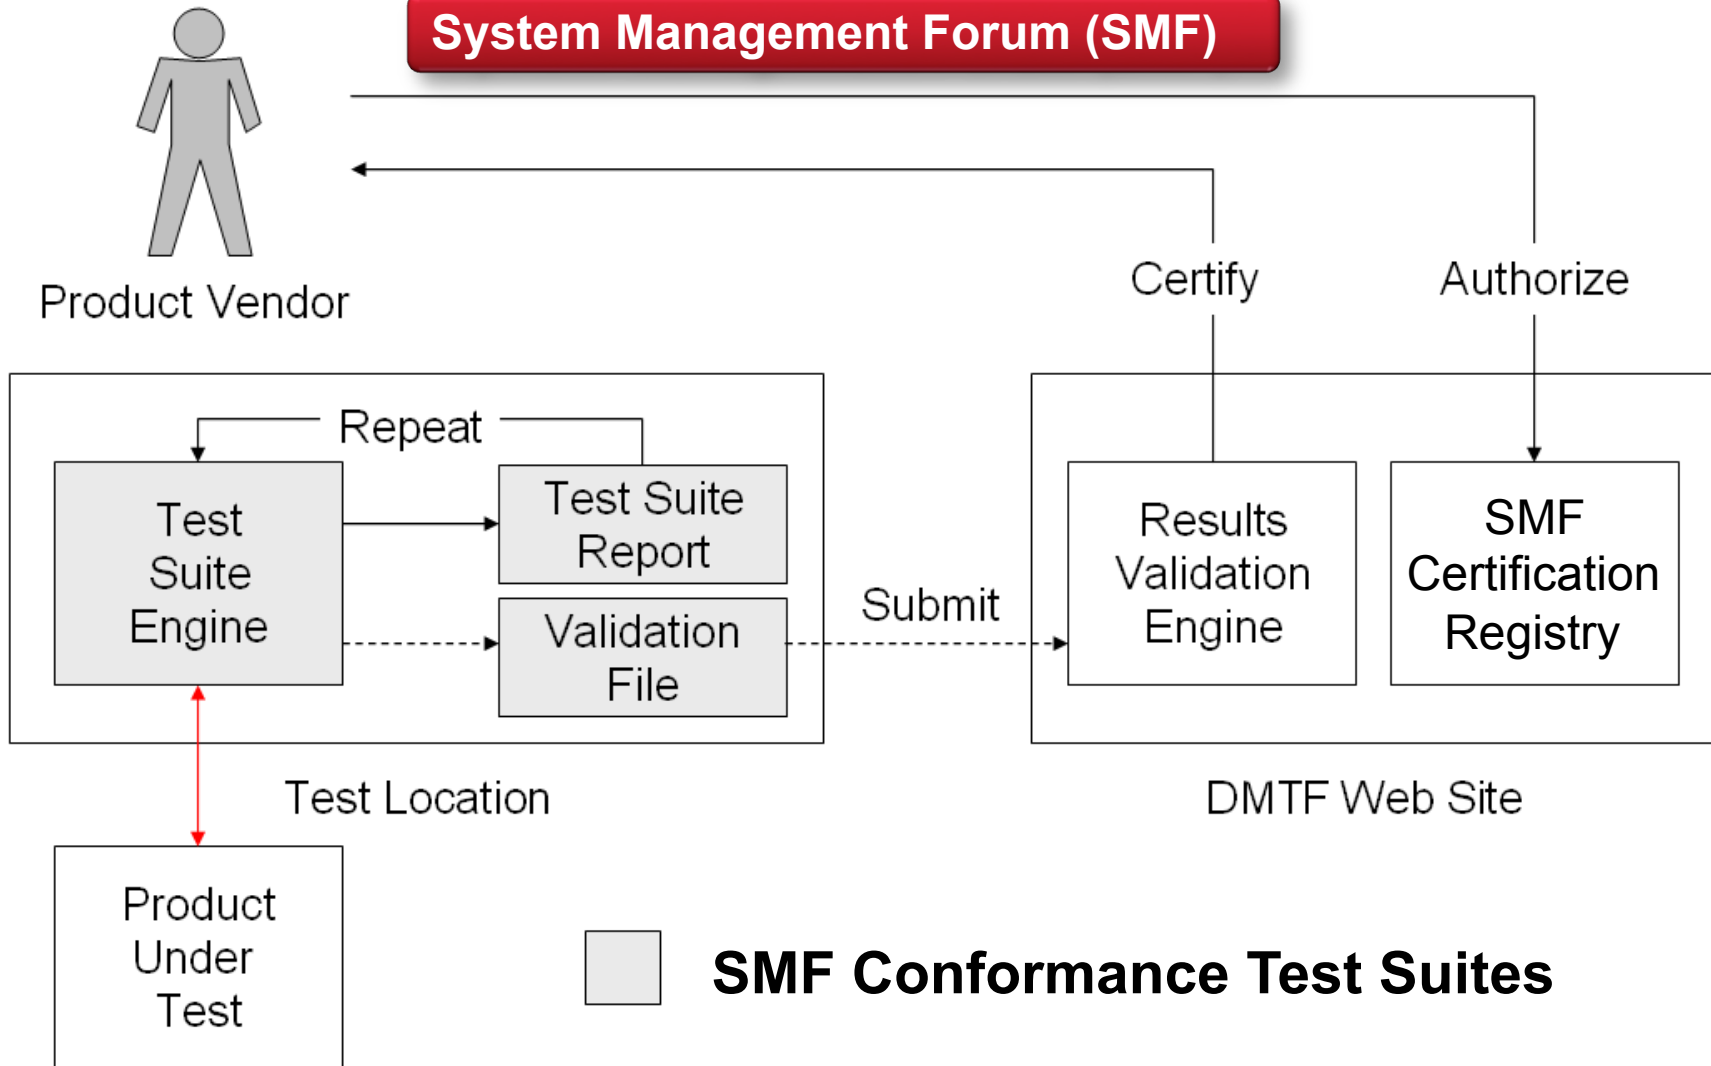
System Management Forum (SMF)

Product Vendor

Certify

Authorize

Repeat

Test Suite Engine

Test Suite Report

Validation File

Submit

Results Validation Engine

SMF Certification Registry

Test Location

DMTF Web Site

Product Under Test

SMF Conformance Test Suites